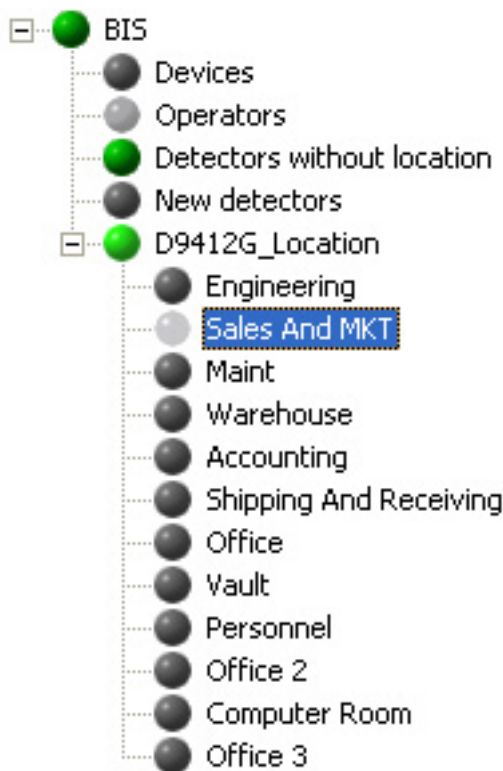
BIS
Devices
Operators
Detectors without location
New detectors
D9412G_Location
Engineering
Sales And MKT
Maint
Warehouse
Accounting
Shipping And Receiving
Office
Vault
Personnel
Office 2
Computer Room
Office 3